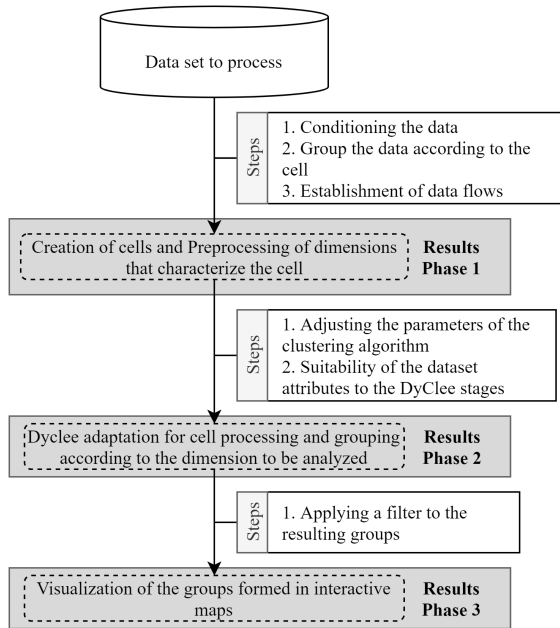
Data set to process

Steps

1. Conditioning the data
2. Group the data according to the cell
3. Establishment of data flows

Creation of cells and Preprocessing of dimensions that characterize the cell

Results Phase 1

Steps

1. Adjusting the parameters of the clustering algorithm
2. Suitability of the dataset attributes to the DyClee stages

Dyclee adaptation for cell processing and grouping according to the dimension to be analyzed

Results Phase 2

Steps

1. Applying a filter to the resulting groups

Visualization of the groups formed in interactive maps

Results Phase 3